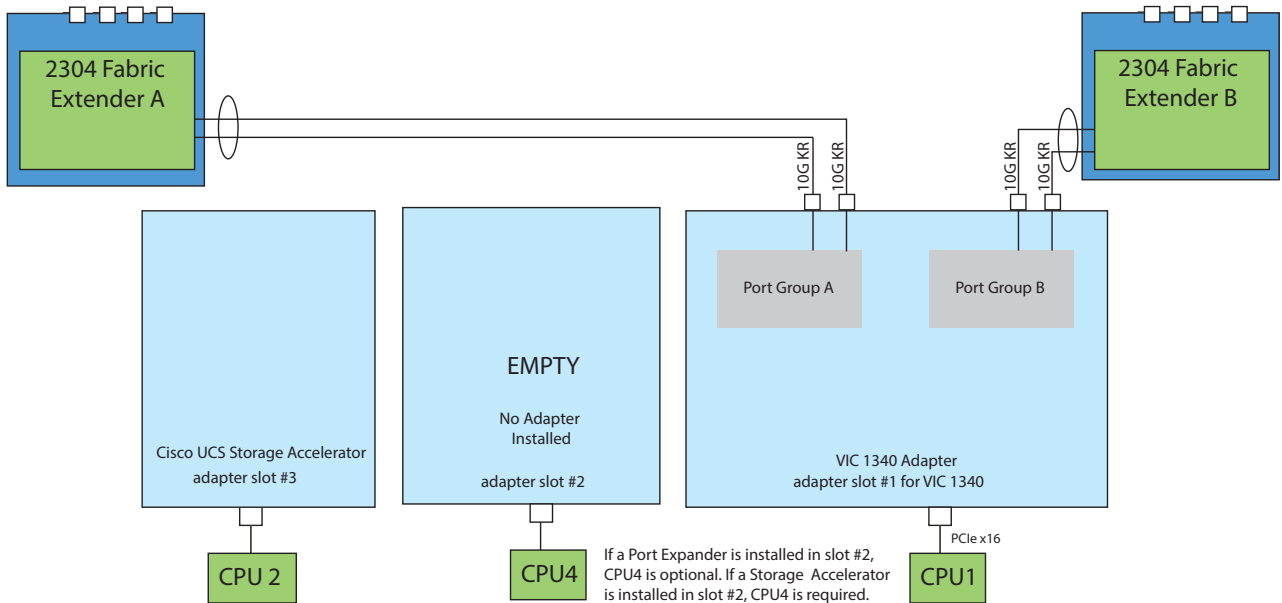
2304 Fabric Extender A

2304 Fabric Extender B

10G KR
10G KR
10G KR
10G KR

Port Group A

Port Group B

EMPTY

No Adapter Installed

adapter slot #2

Cisco UCS Storage Accelerator
adapter slot #3

VIC 1340 Adapter
adapter slot #1 for VIC 1340

PCIe x16

CPU 2

CPU4

If a Port Expander is installed in slot #2, CPU4 is optional. If a Storage Accelerator is installed in slot #2, CPU4 is required.

CPU1